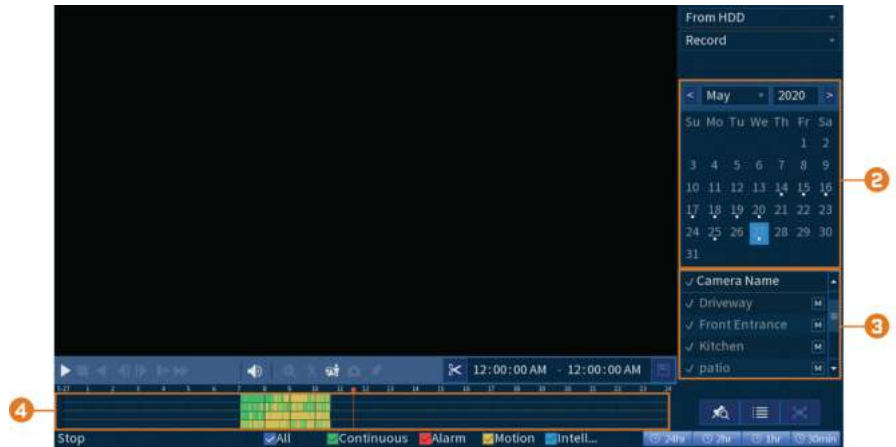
From HDD
Record

< May 2020 >

| Su | Mo | Tu | We | Th | Fr | Sa |
|---|---|---|---|---|---|---|
| | | | | | 1 | 2 |
| 3 | 4 | 5 | 6 | 7 | 8 | 9 |
| 10 | 11 | 12 | 13 | 14 | 15 | 16 |
| 17 | 18 | 19 | 20 | 21 | 22 | 23 |
| 24 | 25 | 26 | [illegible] | 28 | 29 | 30 |
| 31 | | | | | | |

2

✓ Camera Name
✓ Driveway M
✓ Front Entrance M
✓ Kitchen M
✓ patio M

3

12:00:00 AM - 12:00:00 AM

4

Stop ✓All Continuous Alarm Motion Intell... 24hr 2hr 1hr 30min